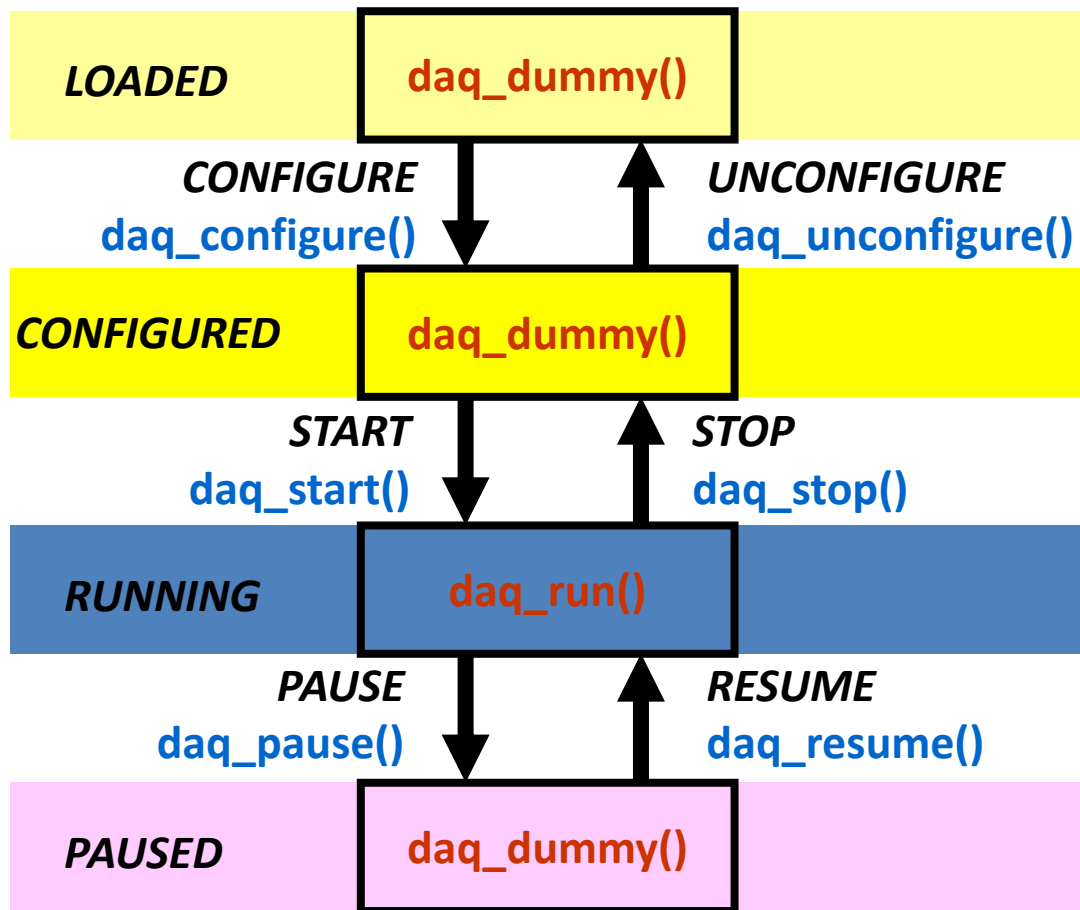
LOADED
daq_dummy()

CONFIGURE
daq_configure()

UNCONFIGURE
daq_unconfigure()

CONFIGURED
daq_dummy()

START
daq_start()

STOP
daq_stop()

RUNNING
daq_run()

PAUSE
daq_pause()

RESUME
daq_resume()

PAUSED
daq_dummy()